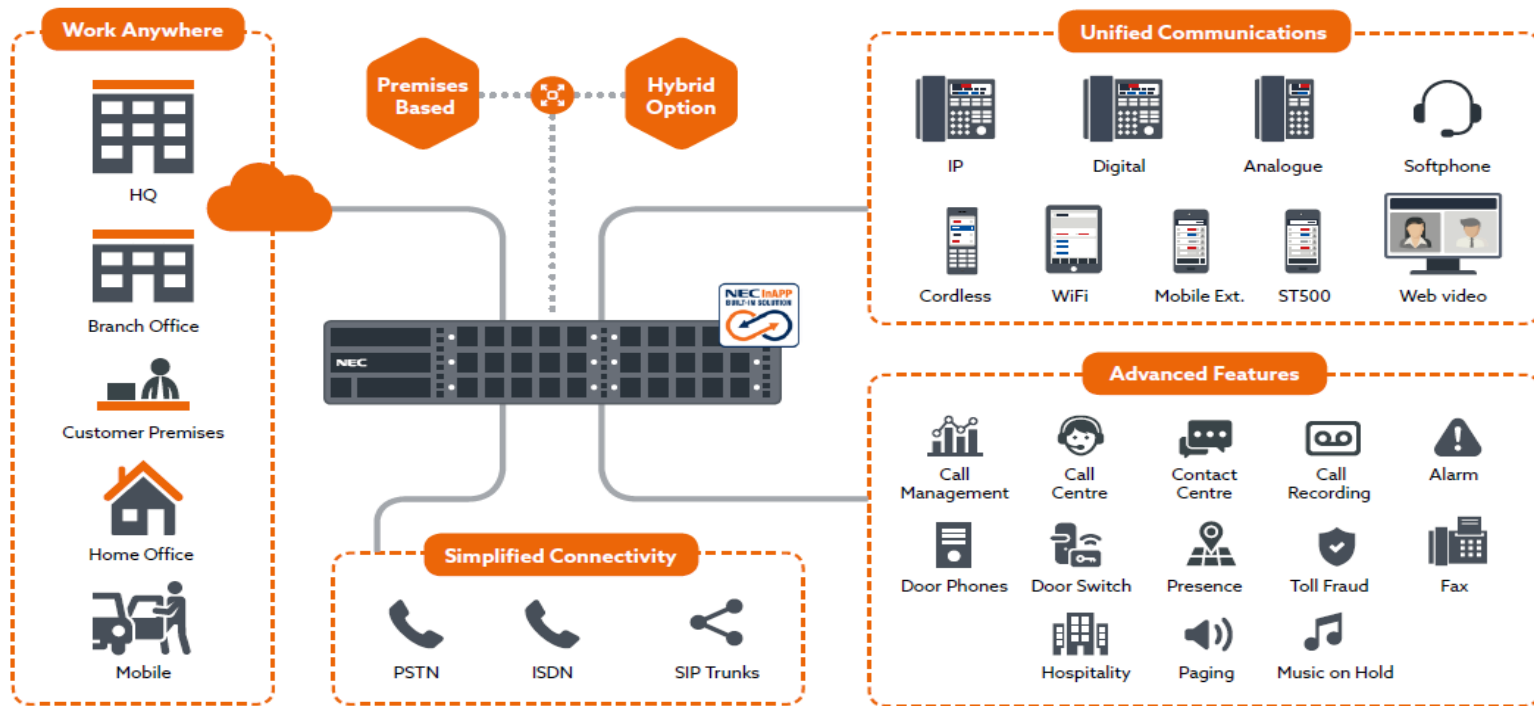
Work Anywhere

HQ

Branch Office

Customer Premises

Home Office

Mobile

Premises Based

Hybrid Option

NEC

NEC InAPP BUILT-IN SOLUTION

Simplified Connectivity

PSTN

ISDN

SIP Trunks

Unified Communications

IP

Digital

Analogue

Softphone

Cordless

WiFi

Mobile Ext.

ST500

Web video

Advanced Features

Call Management

Call Centre

Contact Centre

Call Recording

Alarm

Door Phones

Door Switch

Presence

Toll Fraud

Fax

Hospitality

Paging

Music on Hold